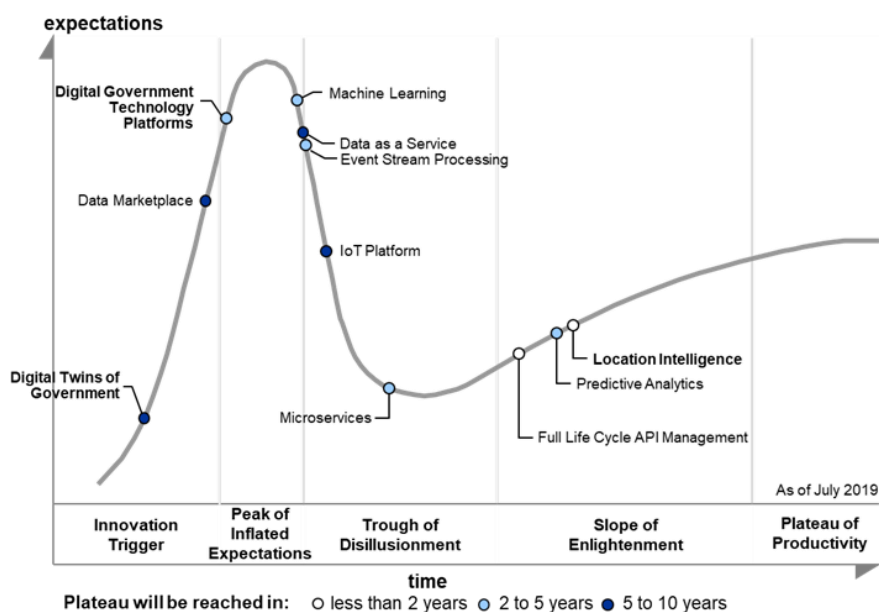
expectations

Digital Government Technology Platforms

Machine Learning

Data as a Service

Event Stream Processing

Data Marketplace

IoT Platform

Location Intelligence

Predictive Analytics

Digital Twins of Government

Microservices

Full Life Cycle API Management

As of July 2019

| Innovation Trigger | Peak of Inflated Expectations | Trough of Disillusionment | Slope of Enlightenment | Plateau of Productivity |
|---|---|---|---|---|

time

Plateau will be reached in: ○ less than 2 years ● 2 to 5 years ● 5 to 10 years